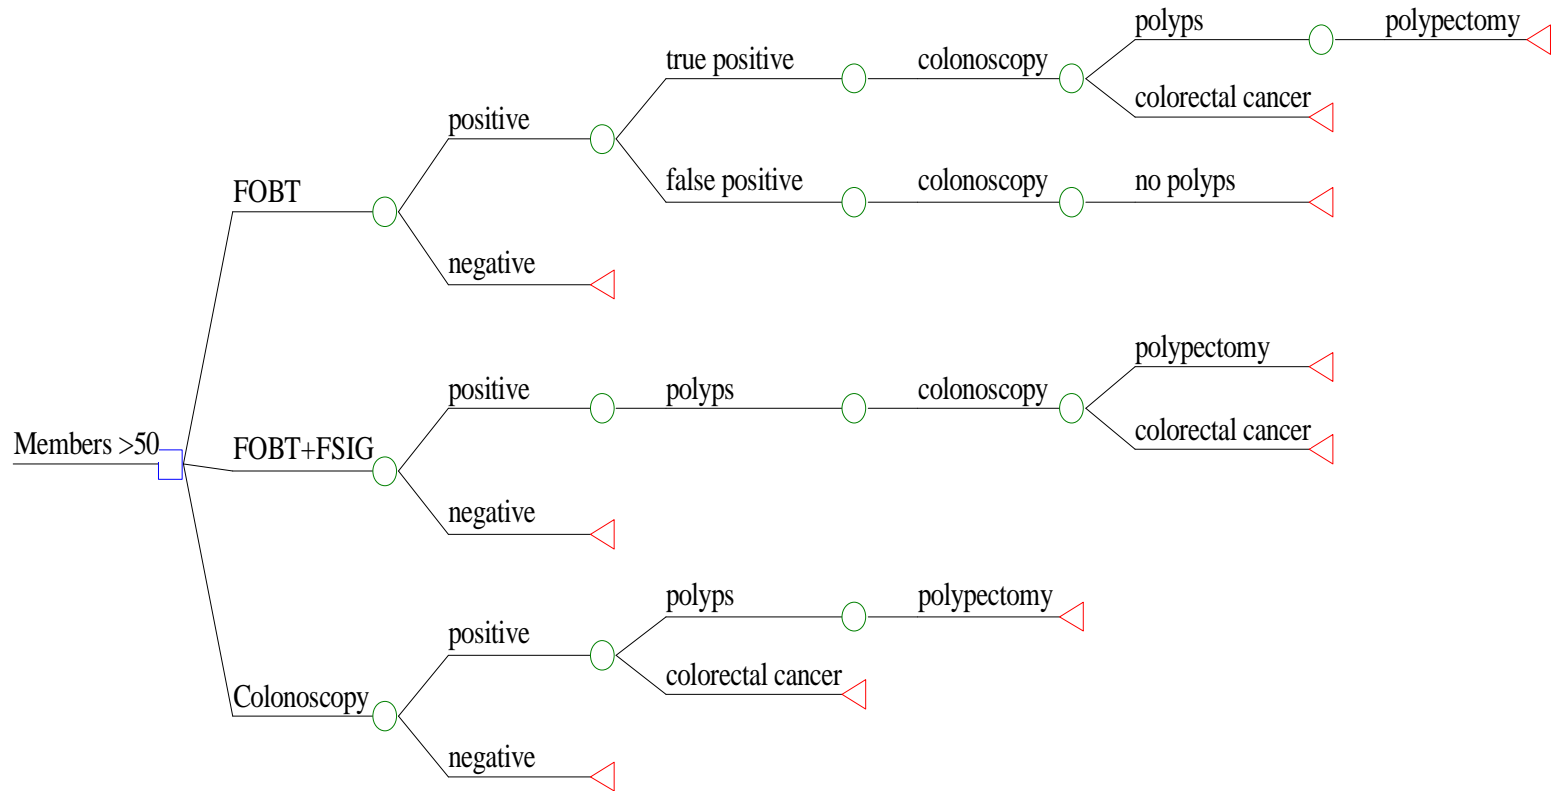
Members >50

FOBT

positive

true positive

colonoscopy

polyps

polypectomy

colorectal cancer

false positive

colonoscopy

no polyps

negative

FOBT+FSIG

positive

polyps

colonoscopy

polypectomy

colorectal cancer

negative

Colonoscopy

positive

polyps

polypectomy

colorectal cancer

negative